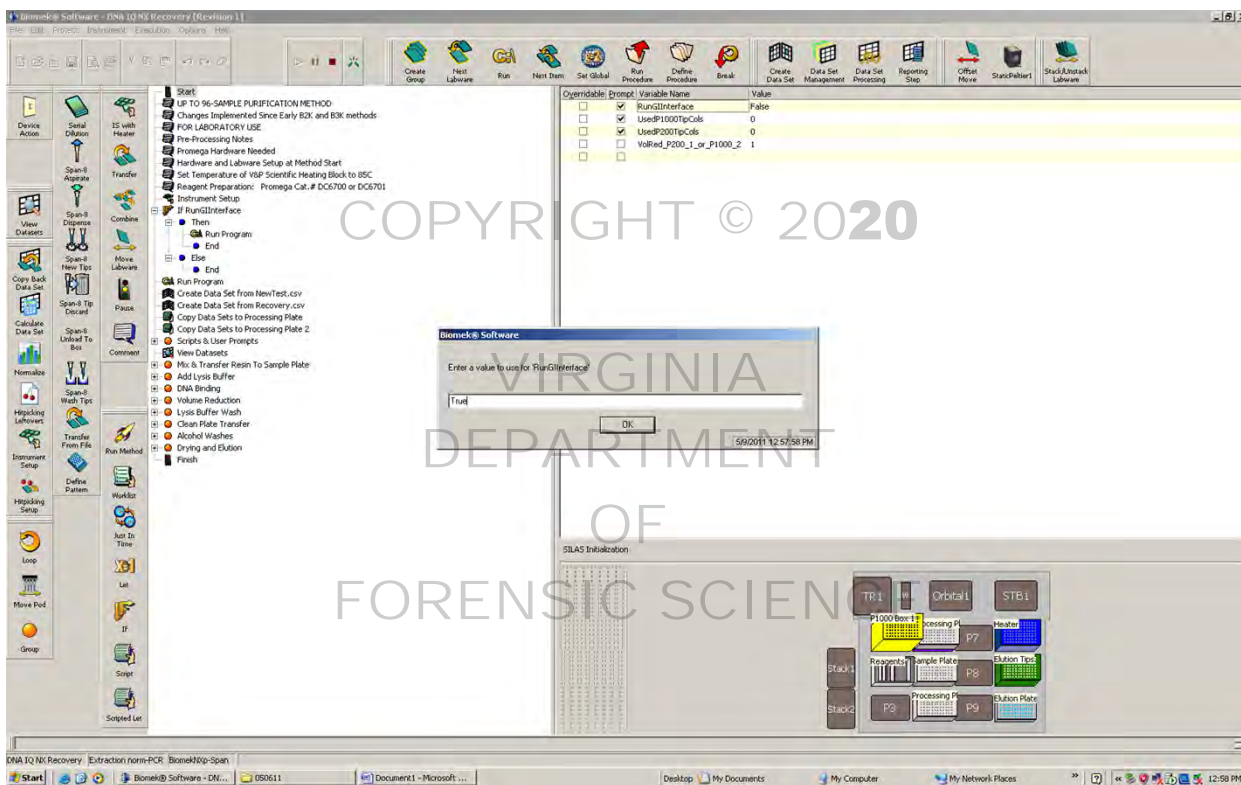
Biomek® Software - DNA IQ NX Recovery [Revision 1]
File Edit Project Instrument Execution Options Help

Create Group | Next Labware | Run | Next Item | Set Global | Run Procedure | Define Procedure | Break | Create Data Set | Data Set Management | Data Set Processing | Reporting Step | Offset Move | StaticPeltier1 | Stack/Unstack Labware

Device Action
Serial Dilution
IS with Heater
Span-8 Aspirate
Transfer
Span-8 Dispense
Combine
View Datasets
Span-8 New Tips
Move Labware
Copy Back Data Set
Span-8 Tip Discard
Pause
Calculate Data Set
Span-8 Unload To Box
Comment
Normalize
Span-8 Wash Tips
Hitpicking Leftovers
Transfer From File
Run Method
Instrument Setup
Define Pattern
Worklist
Hitpicking Setup
Just In Time
Loop
Let
Move Pod
If
Group
Script
Scripted Let

Start
UP TO 96-SAMPLE PURIFICATION METHOD
Changes Implemented Since Early B2K and B3K methods
FOR LABORATORY USE
Pre-Processing Notes
Promega Hardware Needed
Hardware and Labware Setup at Method Start
Set Temperature of V&P Scientific Heating Block to 85C
Reagent Preparation: Promega Cat.# DC6700 or DC6701
Instrument Setup
If RunGIInterface
Then
Run Program
End
Else
End
Run Program
Create Data Set from NewTest.csv
Create Data Set from Recovery.csv
Copy Data Sets to Processing Plate
Copy Data Sets to Processing Plate 2
Scripts & User Prompts
View Datasets
Mix & Transfer Resin To Sample Plate
Add Lysis Buffer
DNA Binding
Volume Reduction
Lysis Buffer Wash
Clean Plate Transfer
Alcohol Washes
Drying and Elution
Finish

| Overridable | Prompt | Variable Name | Value |
|---|---|---|---|
| ☐ | ☑ | RunGIInterface | False |
| ☐ | ☑ | UsedP1000TipCols | 0 |
| ☐ | ☑ | UsedP200TipCols | 0 |
| ☐ | ☐ | VolRed_P200_1_or_P1000_2 | 1 |

COPYRIGHT © 2020

Biomek® Software
Enter a value to use for 'RunGIInterface'
True
OK
5/9/2011 12:57:58 PM

VIRGINIA
DEPARTMENT
OF
FORENSIC SCIENCE

SILAS Initialization
TR1
Orbital1
STB1
P1000 Box 1
Processing Pl
P7
Heater
Reagents
Sample Plate
P8
Elution Tips
Stack1
Processing Pl
Elution Plate
Stack2
P3
P9

DNA IQ NX Recovery | Extraction norm-PCR | BiomekNXp-Span
Start | Biomek® Software - DN... | 050611 | Document1 - Microsoft ... | Desktop | My Documents | My Computer | My Network Places | 12:58 PM